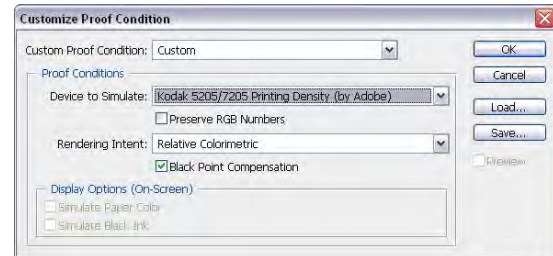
Customize Proof Condition

Custom Proof Condition: Custom

Proof Conditions

Device to Simulate: Kodak 5205/7205 Printing Density (by Adobe)

Preserve RGB Numbers

Rendering Intent: Relative Colorimetric

Black Point Compensation

Display Options (On-Screen)

Simulate Paper Color

Simulate Black Ink

OK

Cancel

Load...

Save...

Preview